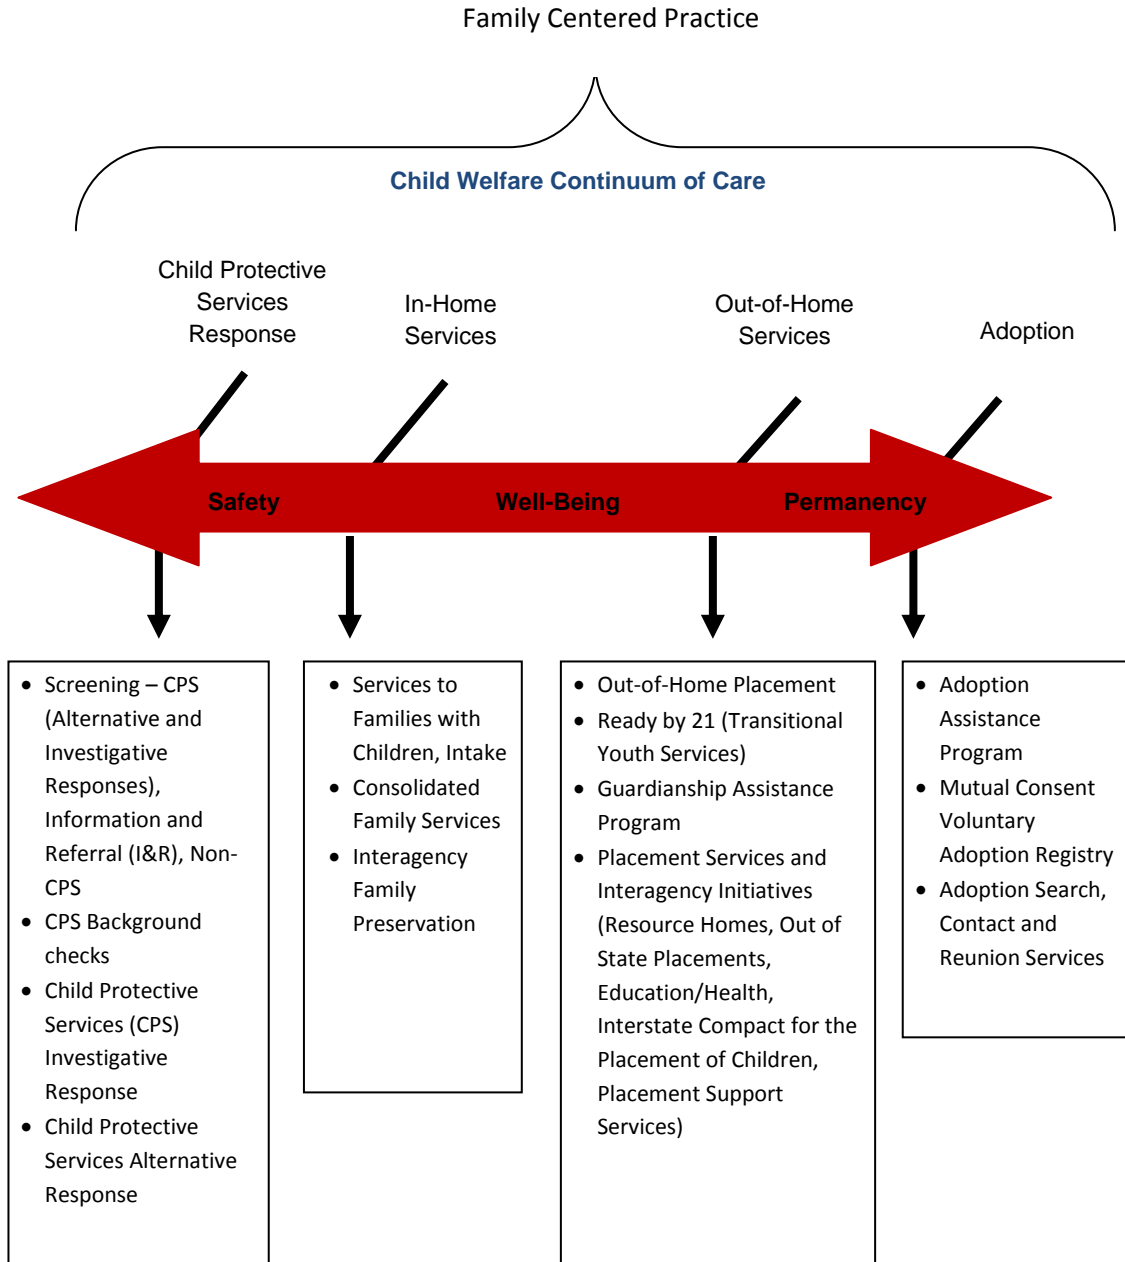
Family Centered Practice

Child Welfare Continuum of Care

Child Protective Services Response

In-Home Services

Out-of-Home Services

Adoption

Safety

Well-Being

Permanency

- Screening – CPS (Alternative and Investigative Responses), Information and Referral (I&R), Non-CPS
- CPS Background checks
- Child Protective Services (CPS) Investigative Response
- Child Protective Services Alternative Response

- Services to Families with Children, Intake
- Consolidated Family Services
- Interagency Family Preservation

- Out-of-Home Placement
- Ready by 21 (Transitional Youth Services)
- Guardianship Assistance Program
- Placement Services and Interagency Initiatives (Resource Homes, Out of State Placements, Education/Health, Interstate Compact for the Placement of Children, Placement Support Services)

- Adoption Assistance Program
- Mutual Consent Voluntary Adoption Registry
- Adoption Search, Contact and Reunion Services